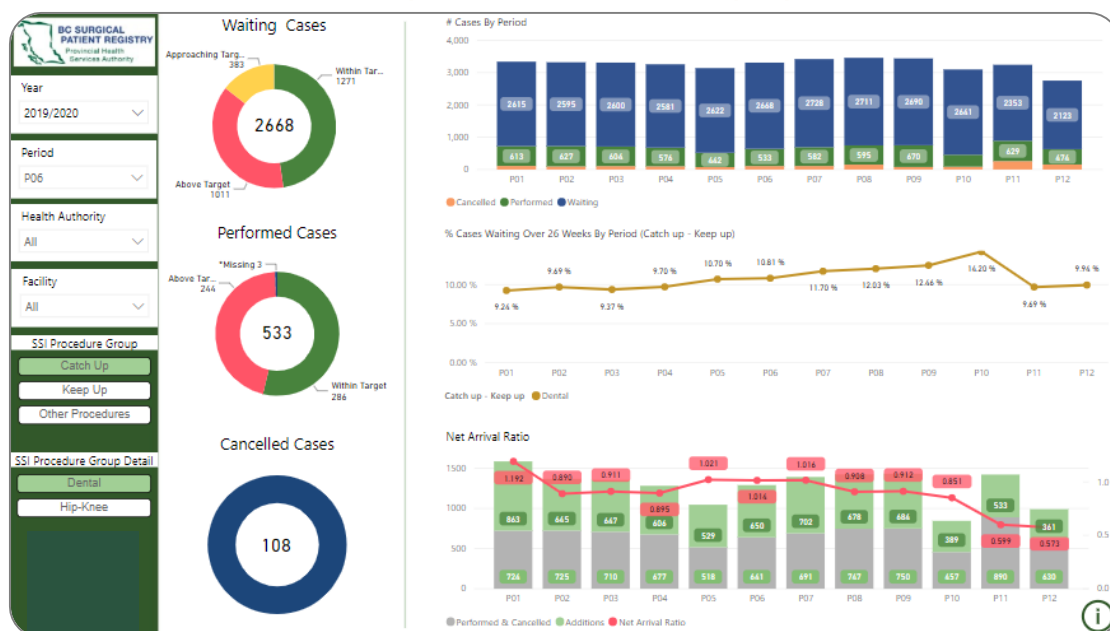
BC SURGICAL PATIENT REGISTRY
Provincial Health Services Authority

Year
2019/2020

Period
P06

Health Authority
All

Facility
All

SSI Procedure Group
Catch Up
Keep Up
Other Procedures

SSI Procedure Group Detail
Dental
Hip-Knee

Waiting Cases
Approaching Targ...
383
Within Tar...
1271
2668
Above Target
1011

Performed Cases
*Missing 3
Above Tar...
244
533
Within Target
286

Cancelled Cases
108

# Cases By Period
4,000
3,000
2,000
1,000
0
2615 2595 2600 2581 2622 2668 2728 2711 2690 2661 2353 2123
613 627 604 576 642 533 582 595 670 629 676
P01 P02 P03 P04 P05 P06 P07 P08 P09 P10 P11 P12
Cancelled Performed Waiting

% Cases Waiting Over 26 Weeks By Period (Catch up - Keep up)
10.00 %
5.00 %
0.00 %
9.24 % 9.69 % 9.37 % 9.70 % 10.70 % 10.81 % 11.70 % 12.03 % 12.46 % 14.20 % 9.69 % 9.94 %
P01 P02 P03 P04 P05 P06 P07 P08 P09 P10 P11 P12
Catch up - Keep up Dental

Net Arrival Ratio
1500
1000
500
0
1.192 0.890 0.911 0.895 1.021 1.014 1.016 0.908 0.912 0.851 0.599 0.573
863 665 667 606 529 650 702 678 686 389 533 361
726 725 710 677 518 641 691 767 750 657 890 630
P01 P02 P03 P04 P05 P06 P07 P08 P09 P10 P11 P12
1.0
0.5
0.0
Performed & Cancelled Additions Net Arrival Ratio